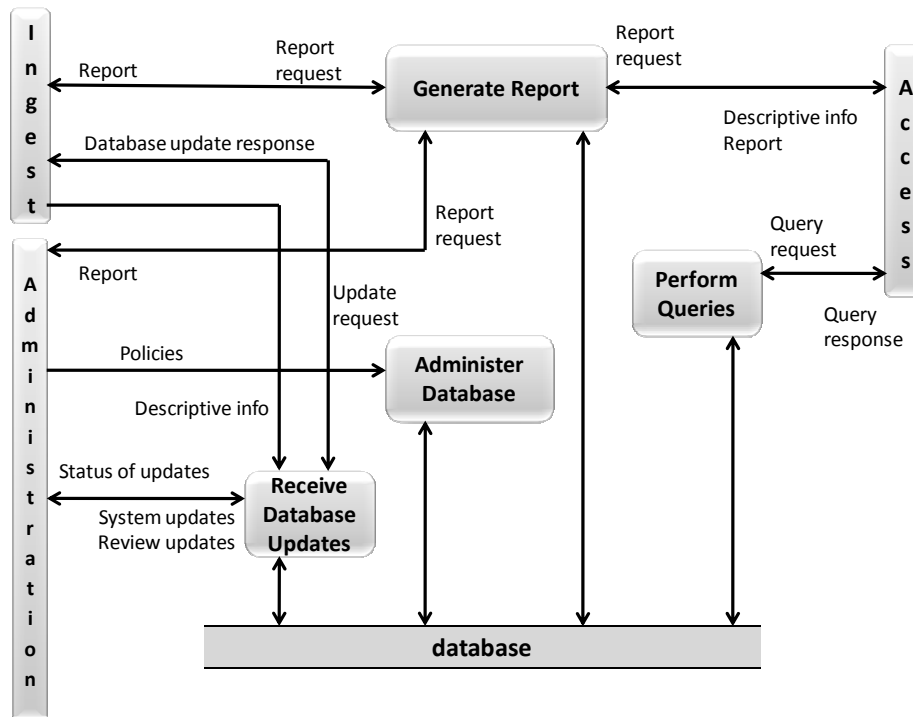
Ingest

Report

Report request

Generate Report

Report request

Access

Descriptive info
Report

Database update response

Report request

Query request

Administration

Report

Perform Queries

Update request

Query response

Policies

Administer Database

Descriptive info

Status of updates

Receive Database Updates

System updates
Review updates

database